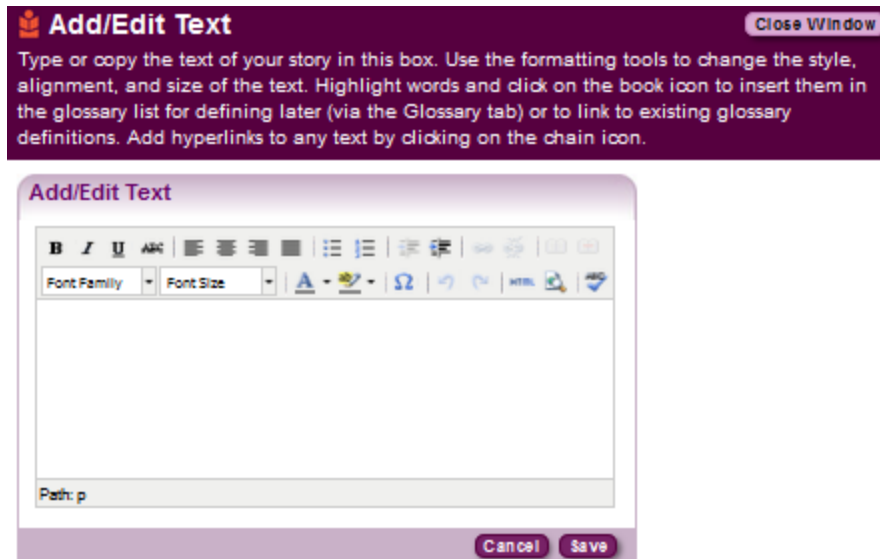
Add/Edit Text

Close Window

Type or copy the text of your story in this box. Use the formatting tools to change the style, alignment, and size of the text. Highlight words and click on the book icon to insert them in the glossary list for defining later (via the Glossary tab) or to link to existing glossary definitions. Add hyperlinks to any text by clicking on the chain icon.

Add/Edit Text

B I U ABC

Font Family

Font Size

A

Ω

HTML

ABC

Path: p

Cancel

Save